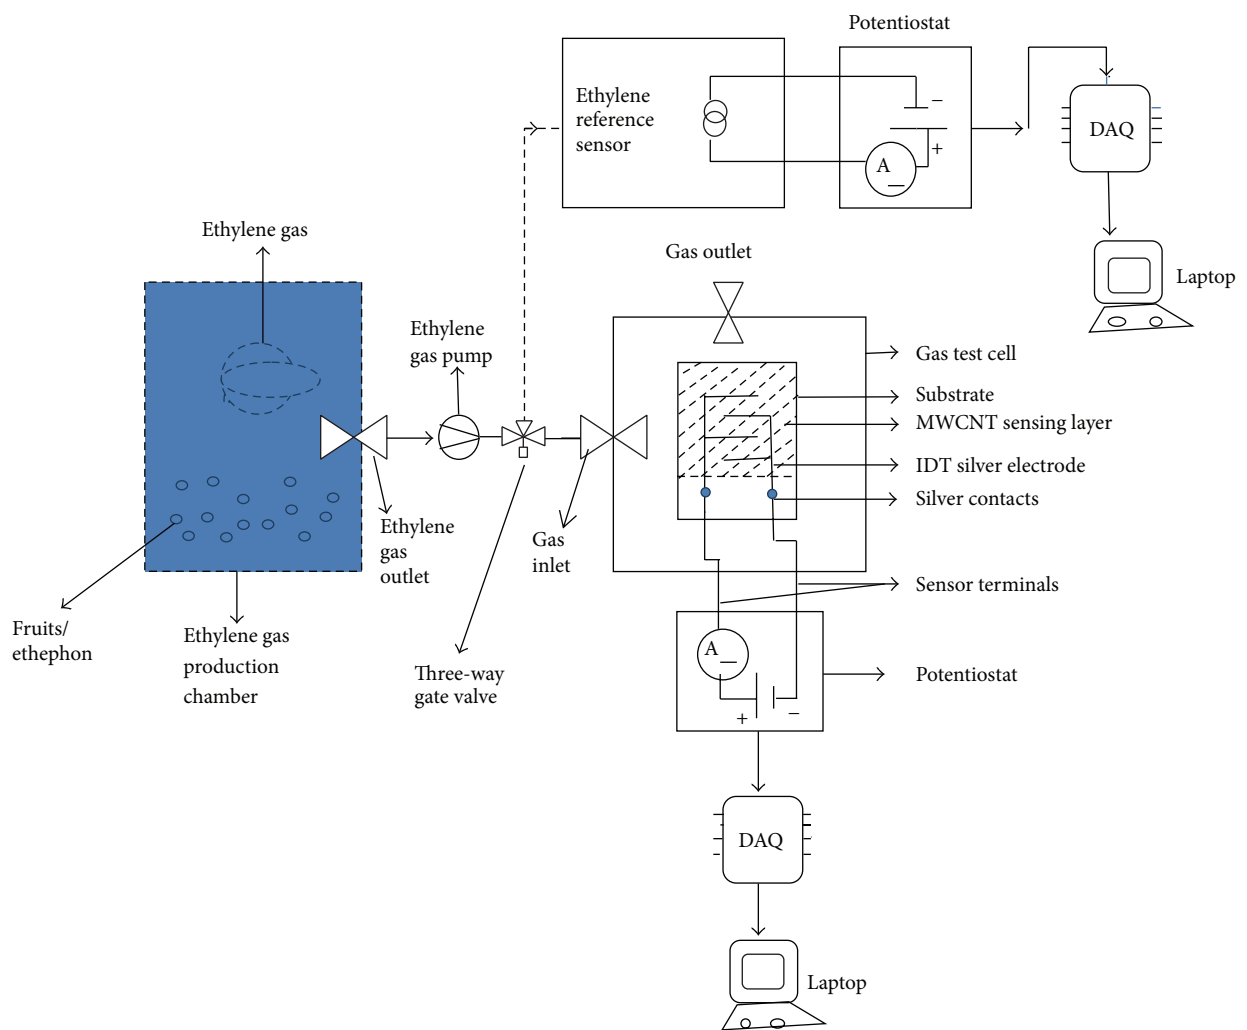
Potentiostat

Ethylene reference sensor

$-$

$+$

A

DAQ

Laptop

Ethylene gas

Gas outlet

Ethylene gas pump

Gas test cell

Substrate

MWCNT sensing layer

IDT silver electrode

Silver contacts

Ethylene gas outlet

Gas inlet

Fruits/ ethephon

Ethylene gas production chamber

Three-way gate valve

Sensor terminals

A

Potentiostat

$+$

$-$

DAQ

Laptop